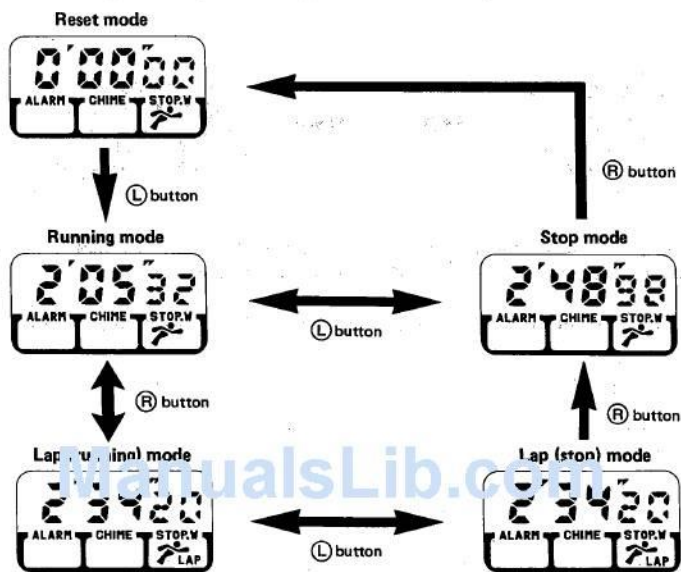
Reset mode

0'00"00

ALARM CHIME STOP.W

Ⓛ button

Ⓡ button

Running mode

2'05"32

ALARM CHIME STOP.W

Ⓛ button

Stop mode

2'48"98

ALARM CHIME STOP.W

Ⓡ button

Ⓡ button

Lap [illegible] mode

2'34"20

ALARM CHIME STOP.W LAP

Ⓛ button

Lap (stop) mode

2'34"20

ALARM CHIME STOP.W LAP

ManualsLib.com